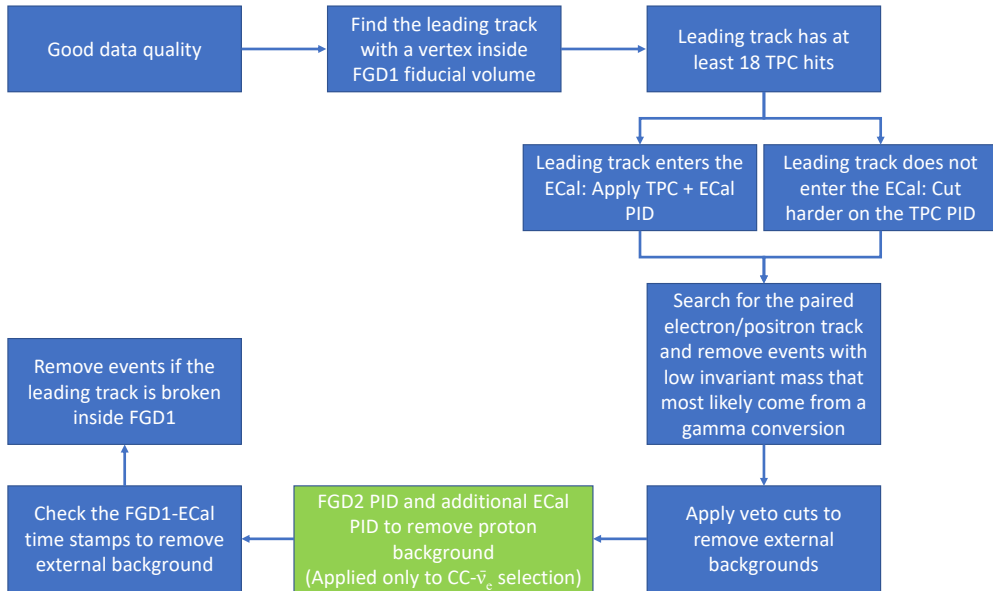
Good data quality

Find the leading track with a vertex inside FGD1 fiducial volume

Leading track has at least 18 TPC hits

Leading track enters the ECal: Apply TPC + ECal PID

Leading track does not enter the ECal: Cut harder on the TPC PID

Search for the paired electron/positron track and remove events with low invariant mass that most likely come from a gamma conversion

Apply veto cuts to remove external backgrounds

FGD2 PID and additional ECal PID to remove proton background (Applied only to CC-$\bar{\nu}_e$ selection)

Check the FGD1-ECal time stamps to remove external background

Remove events if the leading track is broken inside FGD1